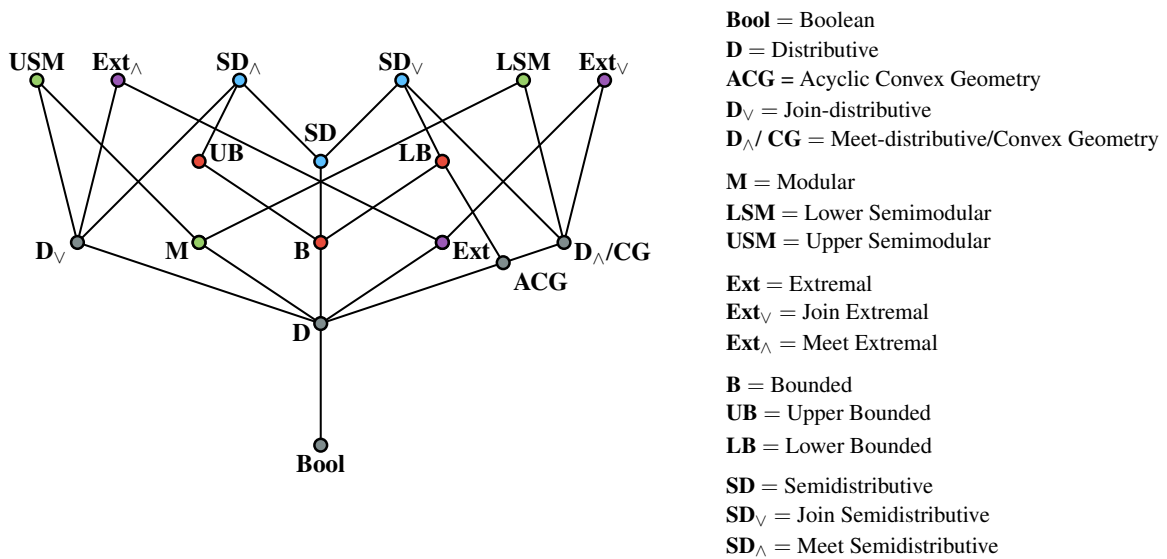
USM $\mathbf{Ext}_\wedge$ $\mathbf{SD}_\wedge$ $\mathbf{SD}_\vee$ LSM $\mathbf{Ext}_\vee$

SD

UB LB

$\mathbf{D}_\vee$ M B Ext $\mathbf{D}_\wedge$/CG

ACG

D

Bool

**Bool** = Boolean
**D** = Distributive
**ACG** = Acyclic Convex Geometry
$\mathbf{D}_\vee$ = Join-distributive
$\mathbf{D}_\wedge$/ **CG** = Meet-distributive/Convex Geometry

**M** = Modular
**LSM** = Lower Semimodular
**USM** = Upper Semimodular

**Ext** = Extremal
$\mathbf{Ext}_\vee$ = Join Extremal
$\mathbf{Ext}_\wedge$ = Meet Extremal

**B** = Bounded
**UB** = Upper Bounded
**LB** = Lower Bounded

**SD** = Semidistributive
$\mathbf{SD}_\vee$ = Join Semidistributive
$\mathbf{SD}_\wedge$ = Meet Semidistributive